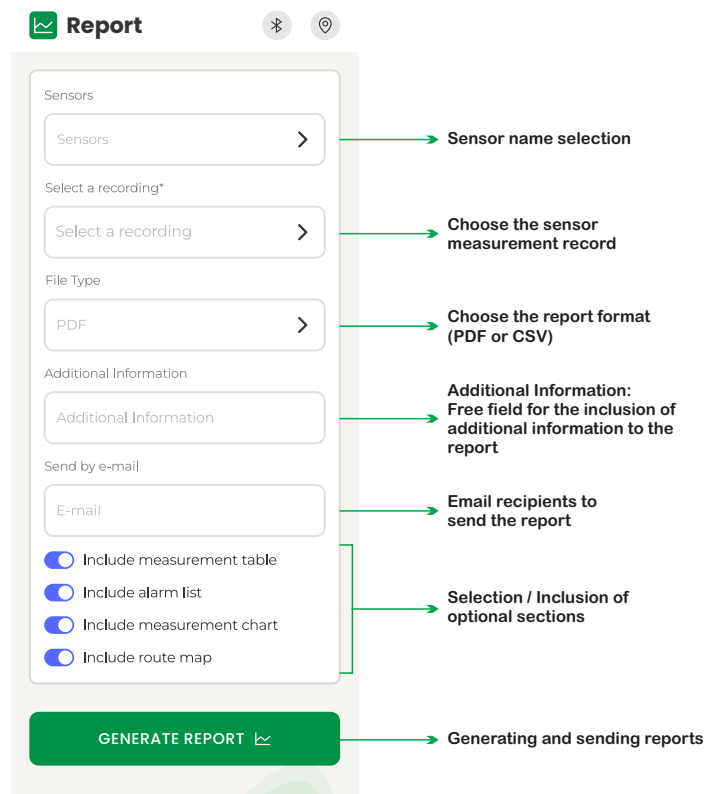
Report

Sensors

Sensors

Select a recording*

Select a recording

File Type

PDF

Additional Information

Additional Information

Send by e-mail

E-mail

Include measurement table

Include alarm list

Include measurement chart

Include route map

GENERATE REPORT

Sensor name selection

Choose the sensor measurement record

Choose the report format (PDF or CSV)

Additional Information: Free field for the inclusion of additional information to the report

Email recipients to send the report

Selection / Inclusion of optional sections

Generating and sending reports